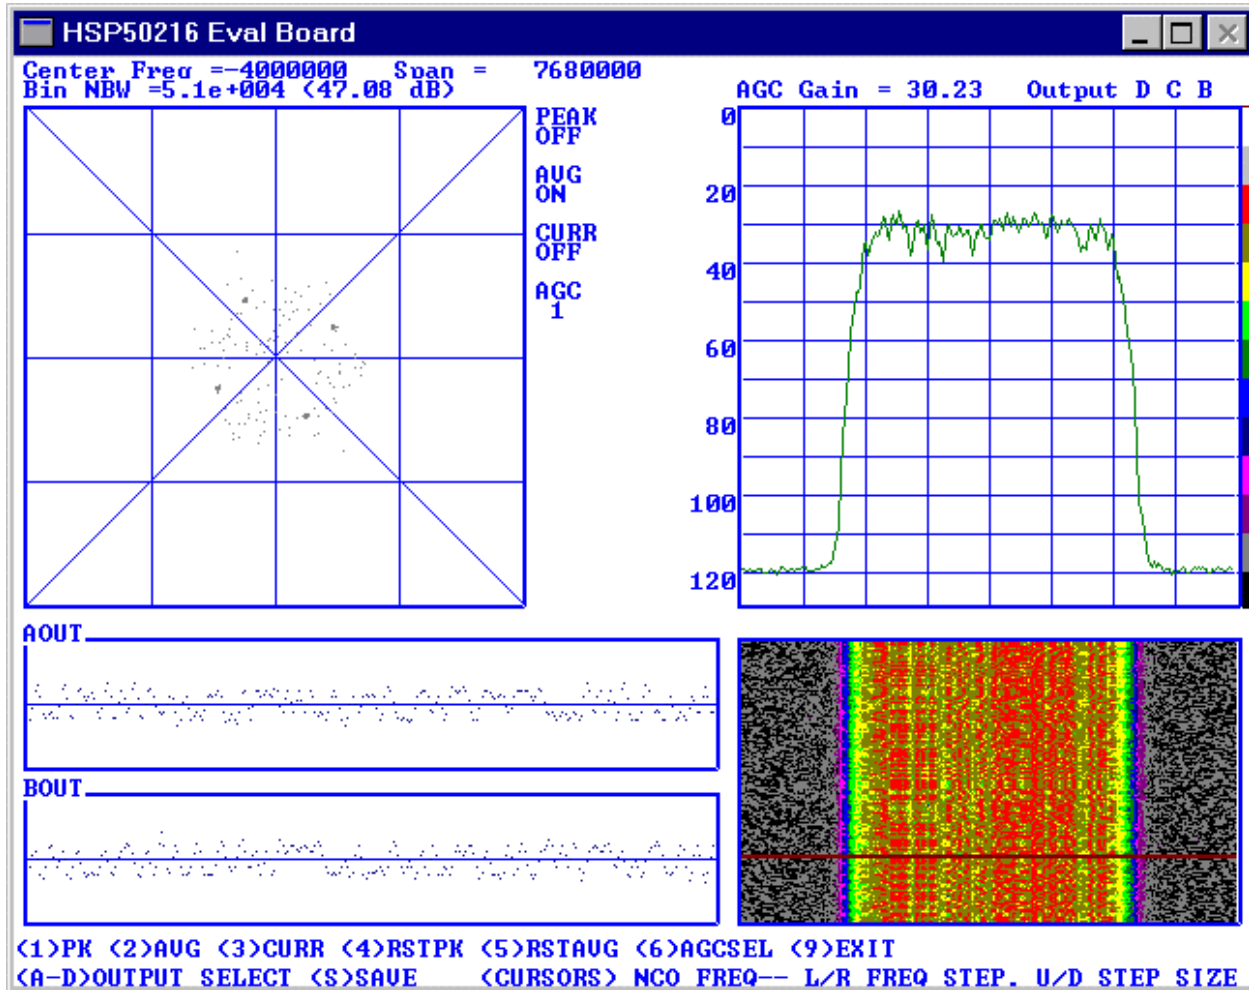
HSP50216 Eval Board

Center Freq =-4000000 Span = 7680000
Bin NBW =5.1e+004 (47.08 dB)

PEAK
OFF

AVG
ON

CURR
OFF

AGC
1

AGC Gain = 30.23 Output D C B

0
20
40
60
80
100
120

AOUT

BOUT

(1)PK (2)AVG (3)CURR (4)RSTPK (5)RSTAVG (6)AGCSEL (9)EXIT
(A-D)OUTPUT SELECT (S)SAVE (CURSORS) NCO FREQ-- L/R FREQ STEP. U/D STEP SIZE